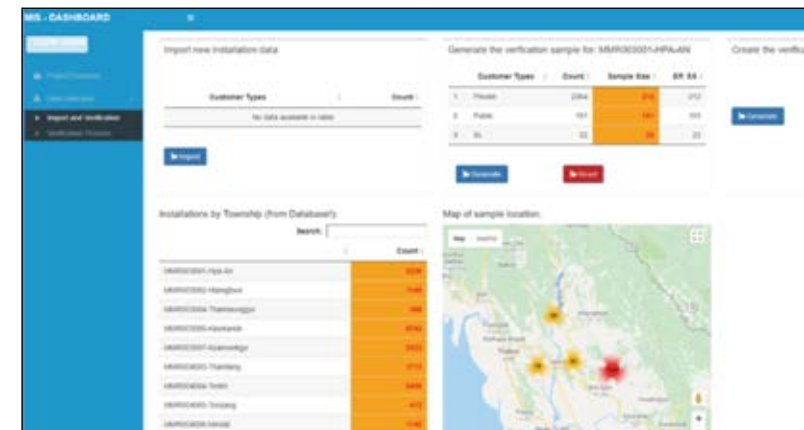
MIS - DASHBOARD

Import new installation data

| Customer Types | Count |
|---|---|
| No data available in table | |

Import

Generate the verification sample for: MMR003001-HPA-AN

| | Customer Types | Count | Sample Size | Eff. SS |
|---|---|---|---|---|
| 1 | Private | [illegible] | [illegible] | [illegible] |
| 2 | Public | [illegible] | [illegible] | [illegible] |
| 3 | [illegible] | 33 | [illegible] | 33 |

Generate

Reset

Create the verific

Generate

Installations by Township (from Database):

Search:

| | Count |
|---|---|
| MMR003001-Hpa-An | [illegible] |
| MMR003002-Hlaingbwe | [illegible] |
| MMR003004-Thandaunggyi | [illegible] |
| MMR003005-Kawkareik | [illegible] |
| MMR003007-Kyainseikgyi | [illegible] |
| MMR004003-Thanbyuzayat | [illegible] |
| MMR004004-Ye | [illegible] |
| MMR004005-Tanintharyi | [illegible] |
| MMR004006-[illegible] | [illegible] |

Map of sample location:

Map Satellite